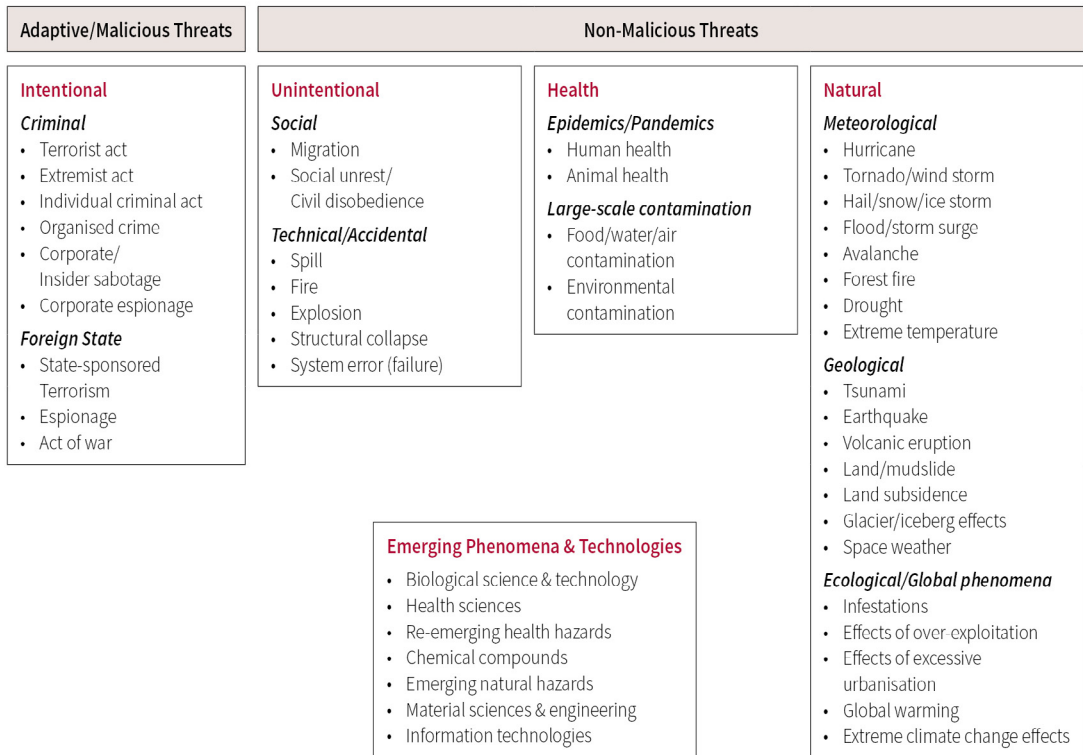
Adaptive/Malicious Threats

Non-Malicious Threats

Intentional

Criminal
- Terrorist act
- Extremist act
- Individual criminal act
- Organised crime
- Corporate/ Insider sabotage
- Corporate espionage

Foreign State
- State-sponsored Terrorism
- Espionage
- Act of war

Unintentional

Social
- Migration
- Social unrest/ Civil disobedience

Technical/Accidental
- Spill
- Fire
- Explosion
- Structural collapse
- System error (failure)

Health

Epidemics/Pandemics
- Human health
- Animal health

Large-scale contamination
- Food/water/air contamination
- Environmental contamination

Natural

Meteorological
- Hurricane
- Tornado/wind storm
- Hail/snow/ice storm
- Flood/storm surge
- Avalanche
- Forest fire
- Drought
- Extreme temperature

Geological
- Tsunami
- Earthquake
- Volcanic eruption
- Land/mudslide
- Land subsidence
- Glacier/iceberg effects
- Space weather

Ecological/Global phenomena
- Infestations
- Effects of over-exploitation
- Effects of excessive urbanisation
- Global warming
- Extreme climate change effects

Emerging Phenomena & Technologies
- Biological science & technology
- Health sciences
- Re-emerging health hazards
- Chemical compounds
- Emerging natural hazards
- Material sciences & engineering
- Information technologies